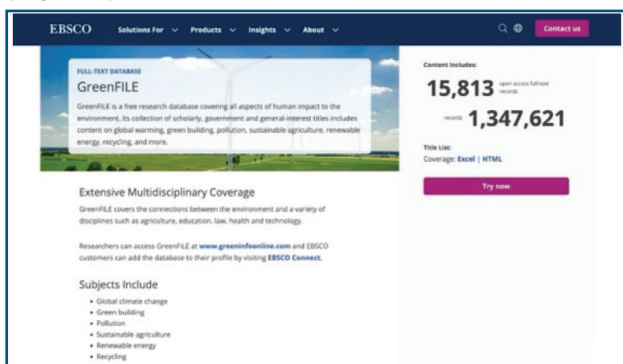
EBSCO Solutions For Products Insights About Contact us

FULL-TEXT DATABASE

GreenFILE

GreenFILE is a free research database covering all aspects of human impact to the environment. Its collection of scholarly, government and general-interest titles includes content on global warming, green building, pollution, sustainable agriculture, renewable energy, recycling, and more.

Content Includes:

15,813 open access full-text records

records 1,347,621

Title List:

Coverage: Excel | HTML

Try now

Extensive Multidisciplinary Coverage

GreenFILE covers the connections between the environment and a variety of disciplines such as agriculture, education, law, health and technology.

Researchers can access GreenFILE at www.greeninfoonline.com and EBSCO customers can add the database to their profile by visiting EBSCO Connect.

Subjects Include

- Global climate change
- Green building
- Pollution
- Sustainable agriculture
- Renewable energy
- Recycling